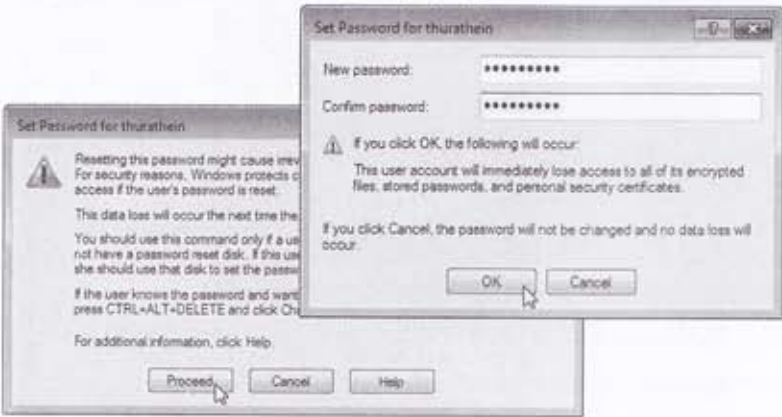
Set Password for thurathein

New password: ••••••••••

Confirm password: ••••••••••

If you click OK, the following will occur:

This user account will immediately lose access to all of its encrypted files, stored passwords, and personal security certificates.

If you click Cancel, the password will not be changed and no data loss will occur.

OK Cancel

Set Password for thurathein

Resetting this password might cause irrev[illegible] For security reasons, Windows protects c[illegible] access if the user's password is reset.

This data loss will occur the next time the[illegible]

You should use this command only if a u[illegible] not have a password reset disk. If this u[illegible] she should use that disk to set the passw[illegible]

If the user knows the password and want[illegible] press CTRL+ALT+DELETE and click Ch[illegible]

For additional information, click Help.

Proceed Cancel Help